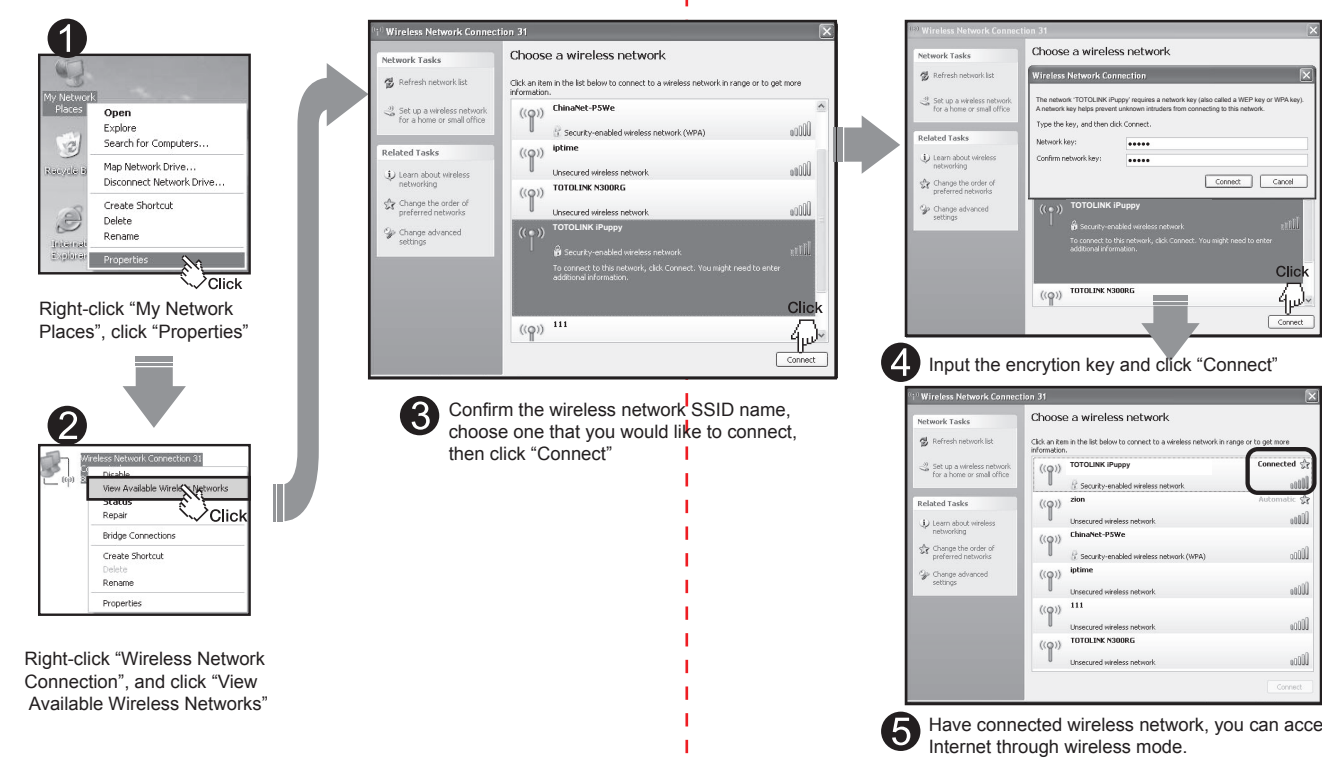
1

My Network Places

Recycle Bin

Internet Explorer

Open
Explore
Search For Computers...
Map Network Drive...
Disconnect Network Drive...
Create Shortcut
Delete
Rename
Properties

Click

Right-click “My Network Places”, click “Properties”

2

Wireless Network Connection 31

Disable
View Available Wireless Networks
Status
Repair
Bridge Connections
Create Shortcut
Delete
Rename
Properties

Click

Right-click “Wireless Network Connection”, and click “View Available Wireless Networks”

Wireless Network Connection 31

Network Tasks
Refresh network list
Set up a wireless network for a home or small office

Related Tasks
Learn about wireless networking
Change the order of preferred networks
Change advanced settings

Choose a wireless network

Click an item in the list below to connect to a wireless network in range or to get more information.

ChinaNet-P5We
Security-enabled wireless network (WPA)

iptime
Unsecured wireless network

TOTOLINK N300RG
Unsecured wireless network

TOTOLINK iPuppy
Security-enabled wireless network
To connect to this network, click Connect. You might need to enter additional information.

111

Click

Connect

3 Confirm the wireless network SSID name, choose one that you would like to connect, then click “Connect”

Wireless Network Connection 31

Network Tasks
Refresh network list
Set up a wireless network for a home or small office

Related Tasks
Learn about wireless networking
Change the order of preferred networks
Change advanced settings

Choose a wireless network

Wireless Network Connection

The network 'TOTOLINK iPuppy' requires a network key (also called a WEP key or WPA key). A network key helps prevent unknown intruders from connecting to this network.

Type the key, and then click Connect.

Network key: •••••
Confirm network key: •••••

Connect Cancel

TOTOLINK iPuppy
Security-enabled wireless network
To connect to this network, click Connect. You might need to enter additional information.

TOTOLINK N300RG

Click

Connect

4 Input the encrytion key and click “Connect”

Wireless Network Connection 31

Network Tasks
Refresh network list
Set up a wireless network for a home or small office

Related Tasks
Learn about wireless networking
Change the order of preferred networks
Change advanced settings

Choose a wireless network

Click an item in the list below to connect to a wireless network in range or to get more information.

TOTOLINK iPuppy
Connected
Security-enabled wireless network

zion
Automatic
Unsecured wireless network

ChinaNet-P5We
Security-enabled wireless network (WPA)

iptime
Unsecured wireless network

111
Unsecured wireless network

TOTOLINK N300RG
Unsecured wireless network

Connect

5 Have connected wireless network, you can acce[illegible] Internet through wireless mode.